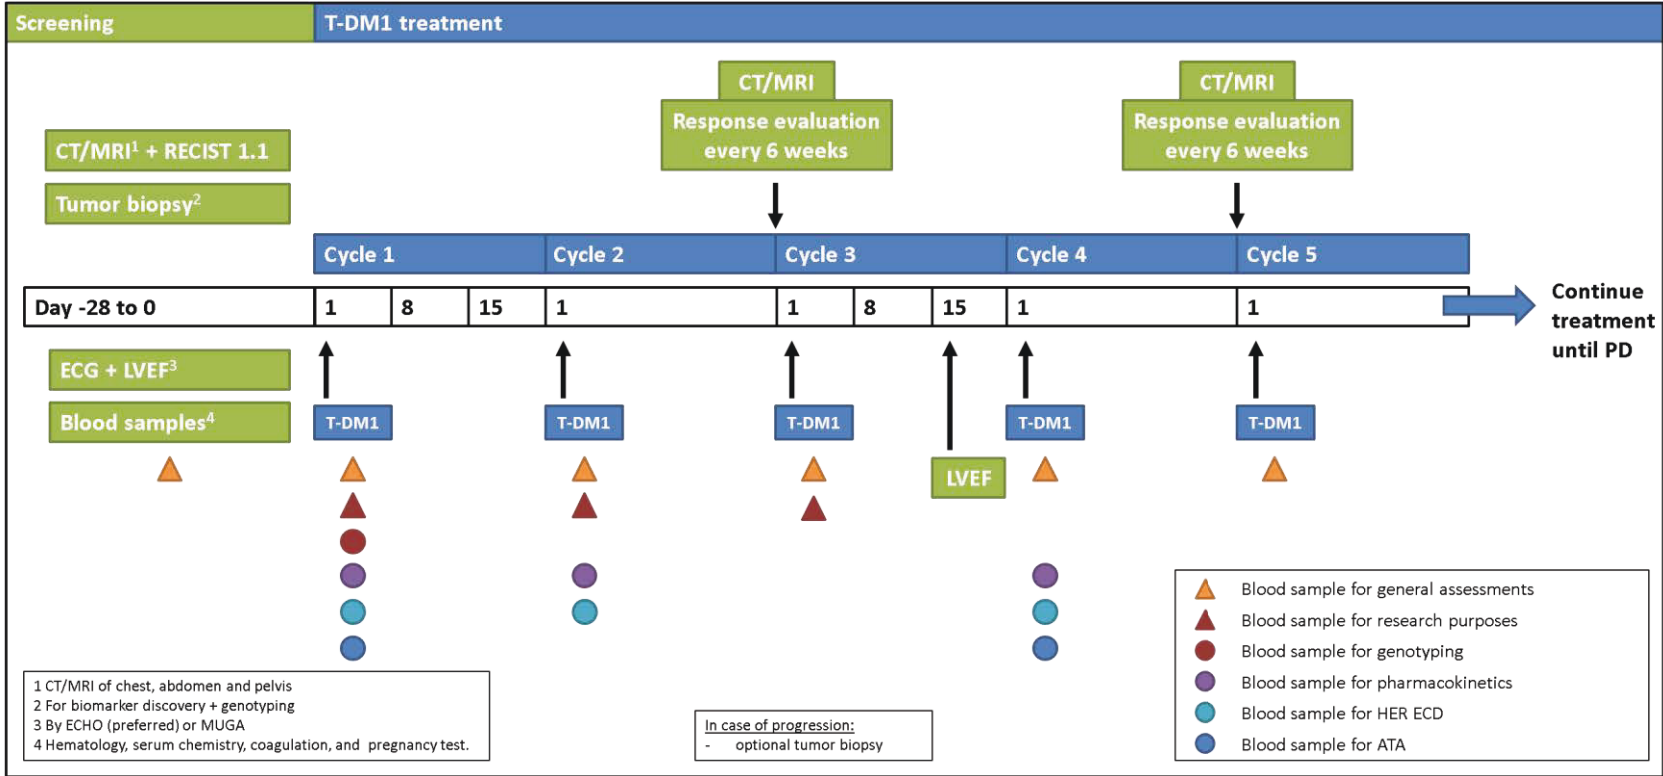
Screening

T-DM1 treatment

CT/MRI
Response evaluation every 6 weeks

CT/MRI
Response evaluation every 6 weeks

CT/MRI$^1$ + RECIST 1.1

Tumor biopsy$^2$

| Cycle 1 | | | Cycle 2 | Cycle 3 | | | Cycle 4 | Cycle 5 |
|---|---|---|---|---|---|---|---|---|

| Day -28 to 0 | 1 | 8 | 15 | 1 | 1 | 8 | 15 | 1 | 1 |
|---|---|---|---|---|---|---|---|---|---|

Continue treatment until PD

ECG + LVEF$^3$

Blood samples$^4$

T-DM1

T-DM1

T-DM1

LVEF

T-DM1

T-DM1

1 CT/MRI of chest, abdomen and pelvis
2 For biomarker discovery + genotyping
3 By ECHO (preferred) or MUGA
4 Hematology, serum chemistry, coagulation, and pregnancy test.

In case of progression:
- optional tumor biopsy

Blood sample for general assessments
Blood sample for research purposes
Blood sample for genotyping
Blood sample for pharmacokinetics
Blood sample for HER ECD
Blood sample for ATA